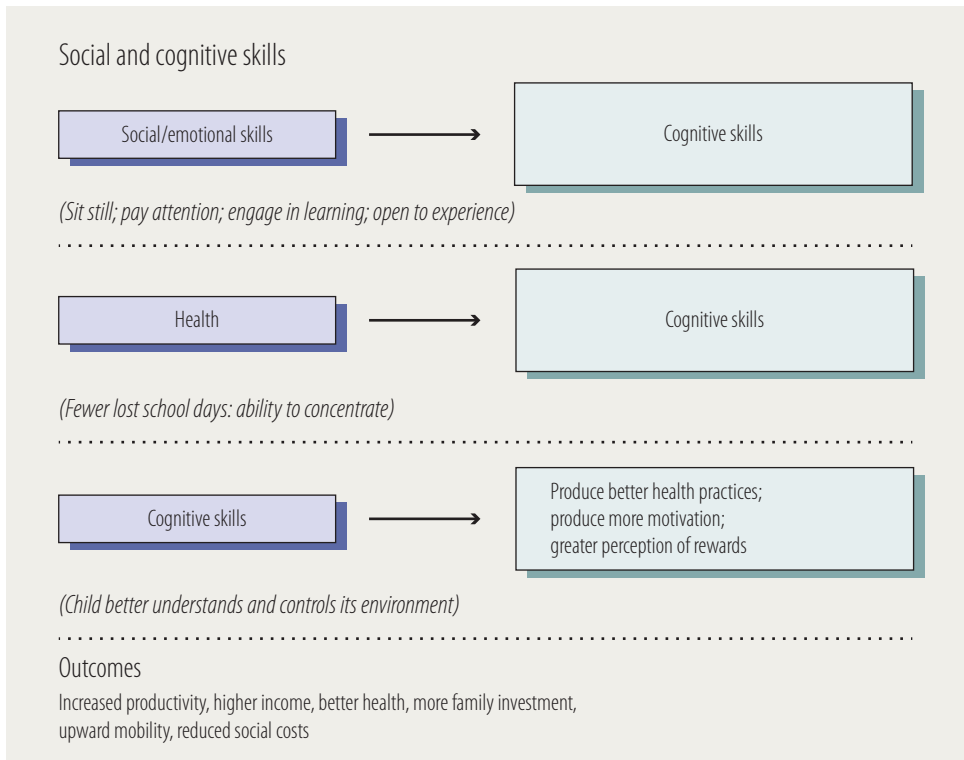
Social and cognitive skills

Social/emotional skills

Cognitive skills

(Sit still; pay attention; engage in learning; open to experience)

Health

Cognitive skills

(Fewer lost school days: ability to concentrate)

Cognitive skills

Produce better health practices;
produce more motivation;
greater perception of rewards

(Child better understands and controls its environment)

Outcomes

Increased productivity, higher income, better health, more family investment, upward mobility, reduced social costs